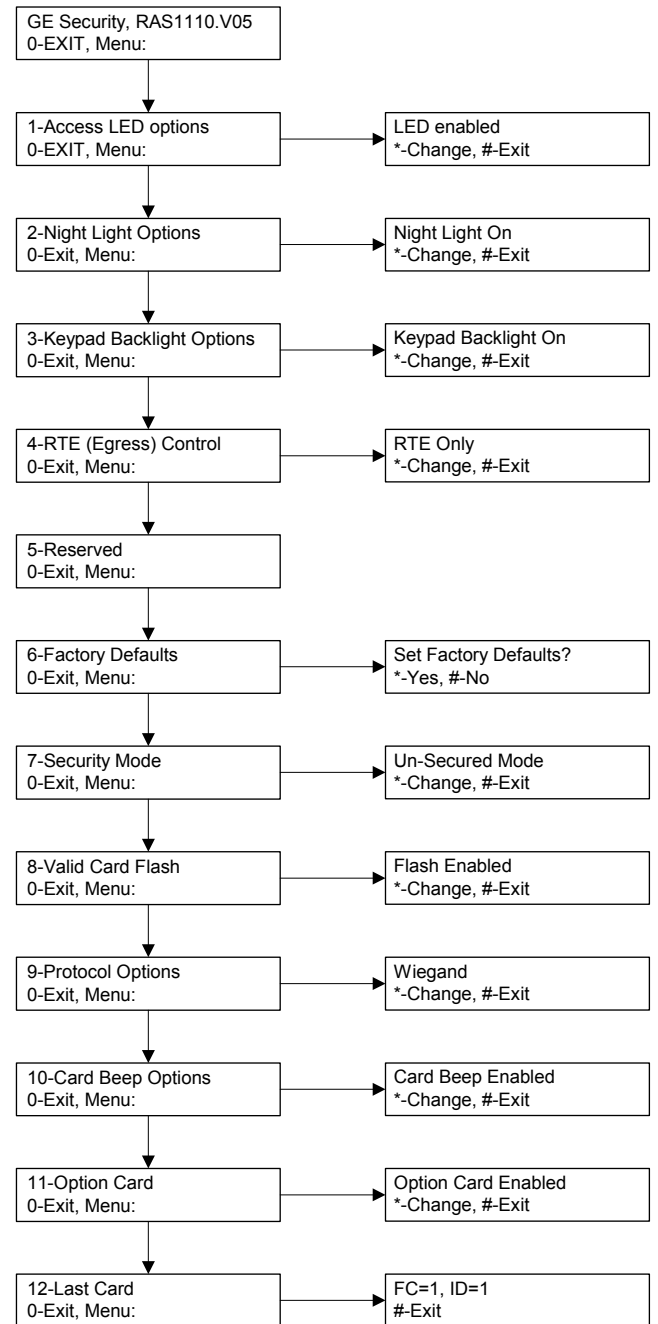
GE Security, RAS1110.V05
0-EXIT, Menu:

1-Access LED options
0-EXIT, Menu:

LED enabled
*-Change, #-Exit

2-Night Light Options
0-Exit, Menu:

Night Light On
*-Change, #-Exit

3-Keypad Backlight Options
0-Exit, Menu:

Keypad Backlight On
*-Change, #-Exit

4-RTE (Egress) Control
0-Exit, Menu:

RTE Only
*-Change, #-Exit

5-Reserved
0-Exit, Menu:

6-Factory Defaults
0-Exit, Menu:

Set Factory Defaults?
*-Yes, #-No

7-Security Mode
0-Exit, Menu:

Un-Secured Mode
*-Change, #-Exit

8-Valid Card Flash
0-Exit, Menu:

Flash Enabled
*-Change, #-Exit

9-Protocol Options
0-Exit, Menu:

Wiegand
*-Change, #-Exit

10-Card Beep Options
0-Exit, Menu:

Card Beep Enabled
*-Change, #-Exit

11-Option Card
0-Exit, Menu:

Option Card Enabled
*-Change, #-Exit

12-Last Card
0-Exit, Menu:

FC=1, ID=1
#-Exit